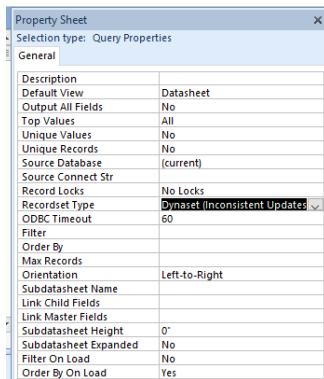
Property Sheet
×
Selection type: Query Properties
General

| | |
|---|---|
| Description | |
| Default View | Datasheet |
| Output All Fields | No |
| Top Values | All |
| Unique Values | No |
| Unique Records | No |
| Source Database | (current) |
| Source Connect Str | |
| Record Locks | No Locks |
| Recordset Type | Dynaset (Inconsistent Updates |
| ODBC Timeout | 60 |
| Filter | |
| Order By | |
| Max Records | |
| Orientation | Left-to-Right |
| Subdatasheet Name | |
| Link Child Fields | |
| Link Master Fields | |
| Subdatasheet Height | 0" |
| Subdatasheet Expanded | No |
| Filter On Load | No |
| Order By On Load | Yes |